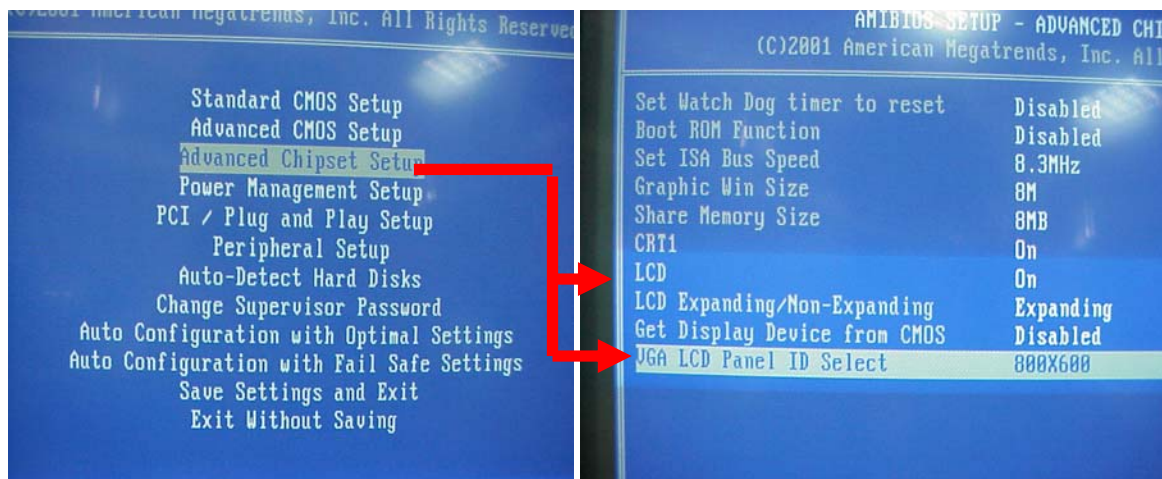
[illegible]2001 American Megatrends, Inc. All Rights Reserve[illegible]

Standard CMOS Setup
Advanced CMOS Setup
Advanced Chipset Setup
Power Management Setup
PCI / Plug and Play Setup
Peripheral Setup
Auto-Detect Hard Disks
Change Supervisor Password
Auto Configuration with Optimal Settings
Auto Configuration with Fail Safe Settings
Save Settings and Exit
Exit Without Saving

AMIBIOS SETUP - ADVANCED CHI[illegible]
(C)2001 American Megatrends, Inc. All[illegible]

| | |
|---|---|
| Set Watch Dog timer to reset | Disabled |
| Boot ROM Function | Disabled |
| Set ISA Bus Speed | 8.3MHz |
| Graphic Win Size | 8M |
| Share Memory Size | 8MB |
| CRT1 | On |
| LCD | On |
| LCD Expanding/Non-Expanding | Expanding |
| Get Display Device from CMOS | Disabled |
| VGA LCD Panel ID Select | 800X600 |